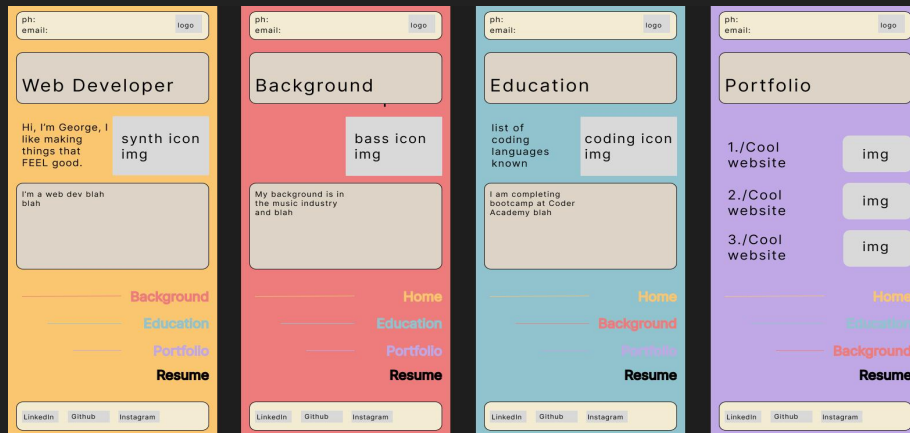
ph:
email:
logo

Web Developer

Hi, I'm George, I like making things that FEEL good.

synth icon img

I'm a web dev blah blah

Background
Education
Portfolio
Resume

LinkedIn Github Instagram

ph:
email:
logo

Background

bass icon img

My background is in the music industry and blah

Home
Education
Portfolio
Resume

LinkedIn Github Instagram

ph:
email:
logo

Education

list of coding languages known

coding icon img

I am completing bootcamp at Coder Academy blah

Home
Background
Portfolio
Resume

LinkedIn Github Instagram

ph:
email:
logo

Portfolio

1./Cool website
img

2./Cool website
img

3./Cool website
img

Home
Education
Background
Resume

LinkedIn Github Instagram